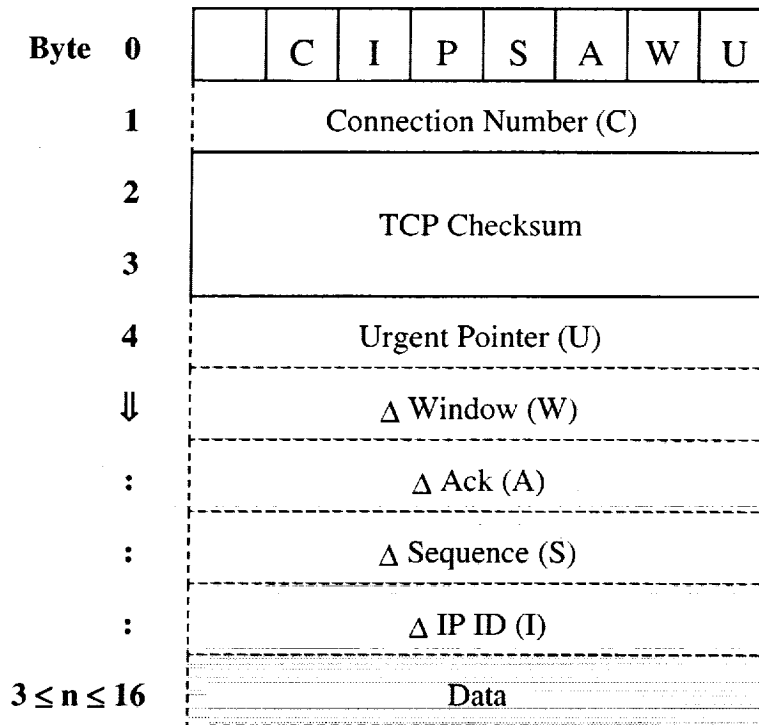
| Byte 0 | | C | I | P | S | A | W | U |
|---|---|---|---|---|---|---|---|---|

1 Connection Number (C)

2

TCP Checksum

3

4 Urgent Pointer (U)

⇓ $\Delta$ Window (W)

: $\Delta$ Ack (A)

: $\Delta$ Sequence (S)

: $\Delta$ IP ID (I)

$3 \leq n \leq 16$ Data